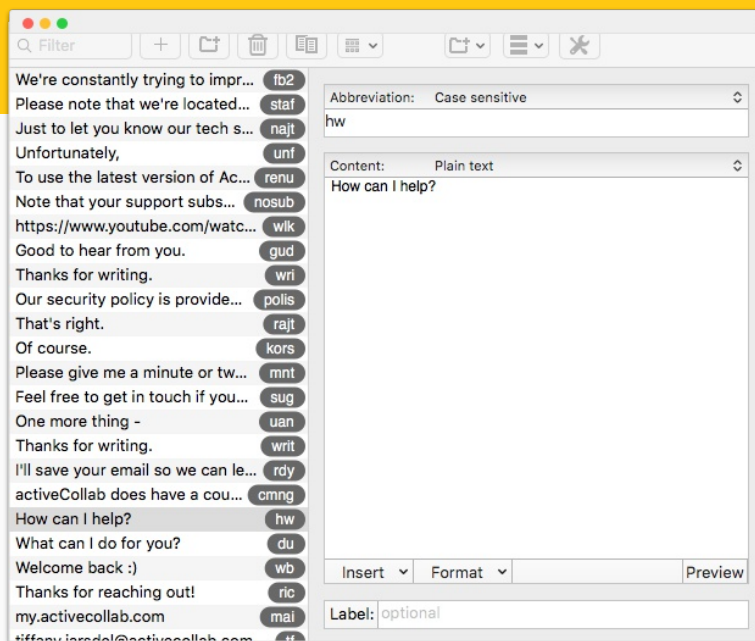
Filter

We're constantly trying to impr... fb2
Please note that we're located... staf
Just to let you know our tech s... najt
Unfortunately, unf
To use the latest version of Ac... renu
Note that your support subs... nosub
https://www.youtube.com/watc... wlk
Good to hear from you. gud
Thanks for writing. wri
Our security policy is provide... polis
That's right. rajt
Of course. kors
Please give me a minute or tw... mnt
Feel free to get in touch if you... sug
One more thing - uan
Thanks for writing. writ
I'll save your email so we can le... rdy
activeCollab does have a cou... cmng
How can I help? hw
What can I do for you? du
Welcome back :) wb
Thanks for reaching out! ric
my.activecollab.com mai
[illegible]

Abbreviation: Case sensitive
hw

Content: Plain text
How can I help?

Insert Format Preview

Label: optional